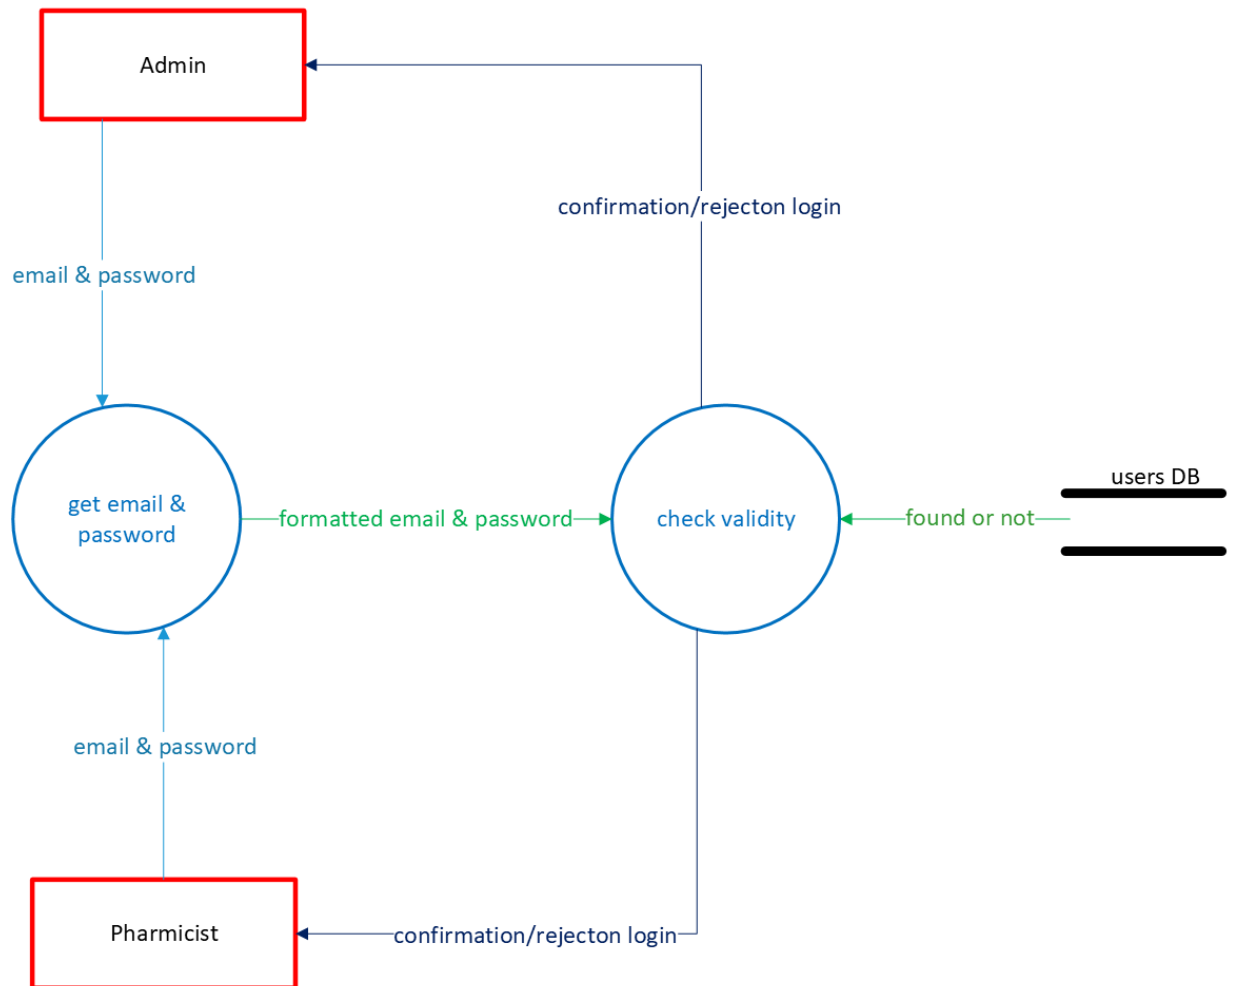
Admin

confirmation/rejecton login

email & password

get email & password

formatted email & password

check validity

found or not

users DB

email & password

Pharmicist

confirmation/rejecton login